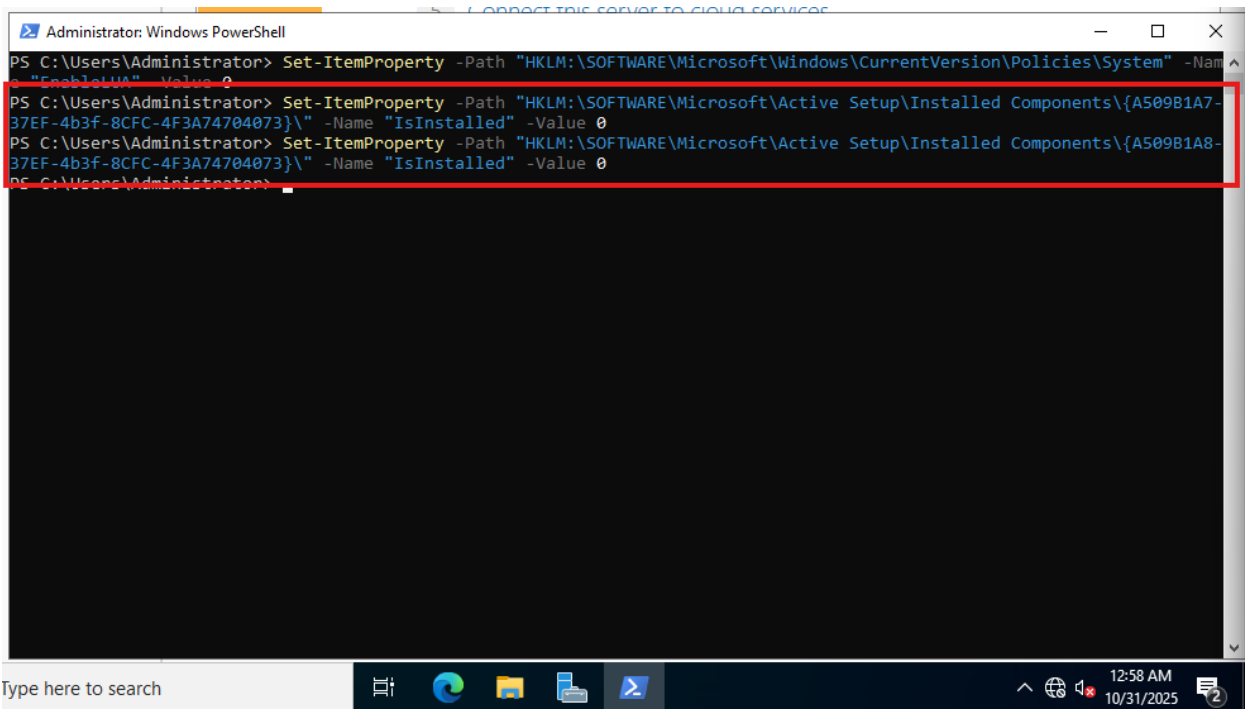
Connect this server to cloud services

Administrator: Windows PowerShell

PS C:\Users\Administrator> Set-ItemProperty -Path "HKLM:\SOFTWARE\Microsoft\Windows\CurrentVersion\Policies\System" -Name "EnableLUA" -Value 0
PS C:\Users\Administrator> Set-ItemProperty -Path "HKLM:\SOFTWARE\Microsoft\Active Setup\Installed Components\{A509B1A7-37EF-4b3f-8CFC-4F3A74704073}\" -Name "IsInstalled" -Value 0
PS C:\Users\Administrator> Set-ItemProperty -Path "HKLM:\SOFTWARE\Microsoft\Active Setup\Installed Components\{A509B1A8-37EF-4b3f-8CFC-4F3A74704073}\" -Name "IsInstalled" -Value 0
PS C:\Users\Administrator>

Type here to search

12:58 AM
10/31/2025
2